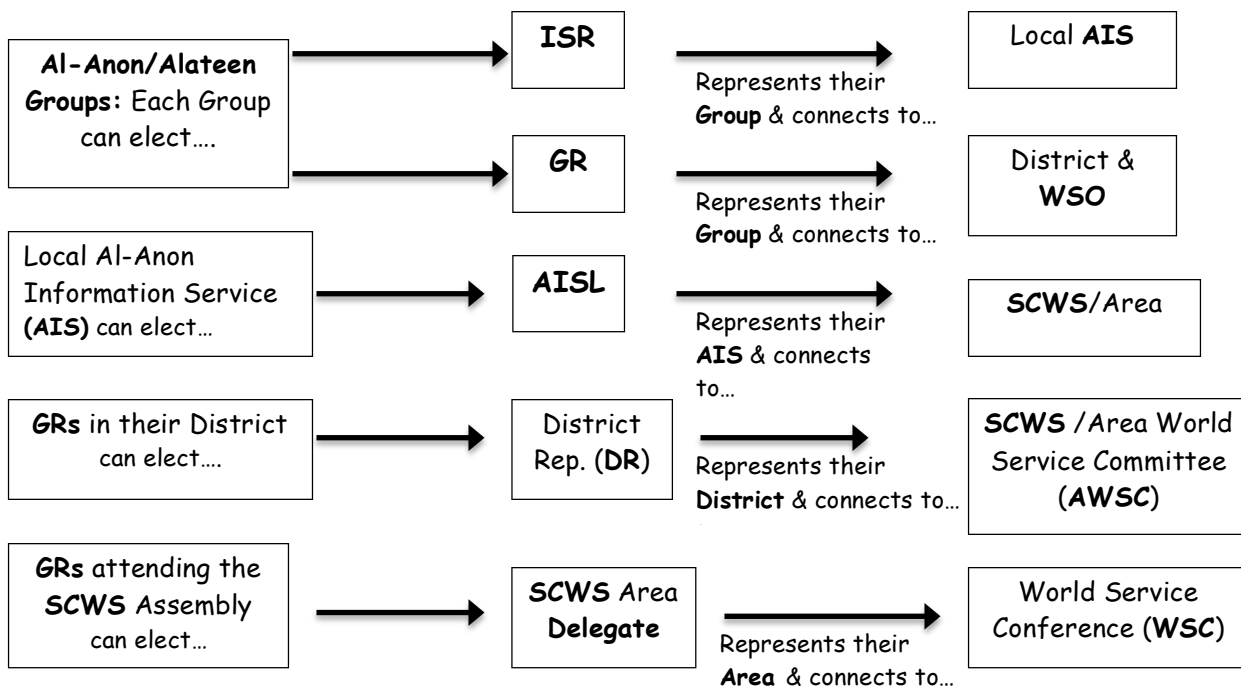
Al-Anon/Alateen Groups: Each Group can elect….

ISR

Represents their Group & connects to…

Local AIS

GR

Represents their Group & connects to…

District & WSO

Local Al-Anon Information Service (AIS) can elect…

AISL

Represents their AIS & connects to…

SCWS/Area

GRs in their District can elect….

District Rep. (DR)

Represents their District & connects to…

SCWS /Area World Service Committee (AWSC)

GRs attending the SCWS Assembly can elect…

SCWS Area Delegate

Represents their Area & connects to…

World Service Conference (WSC)